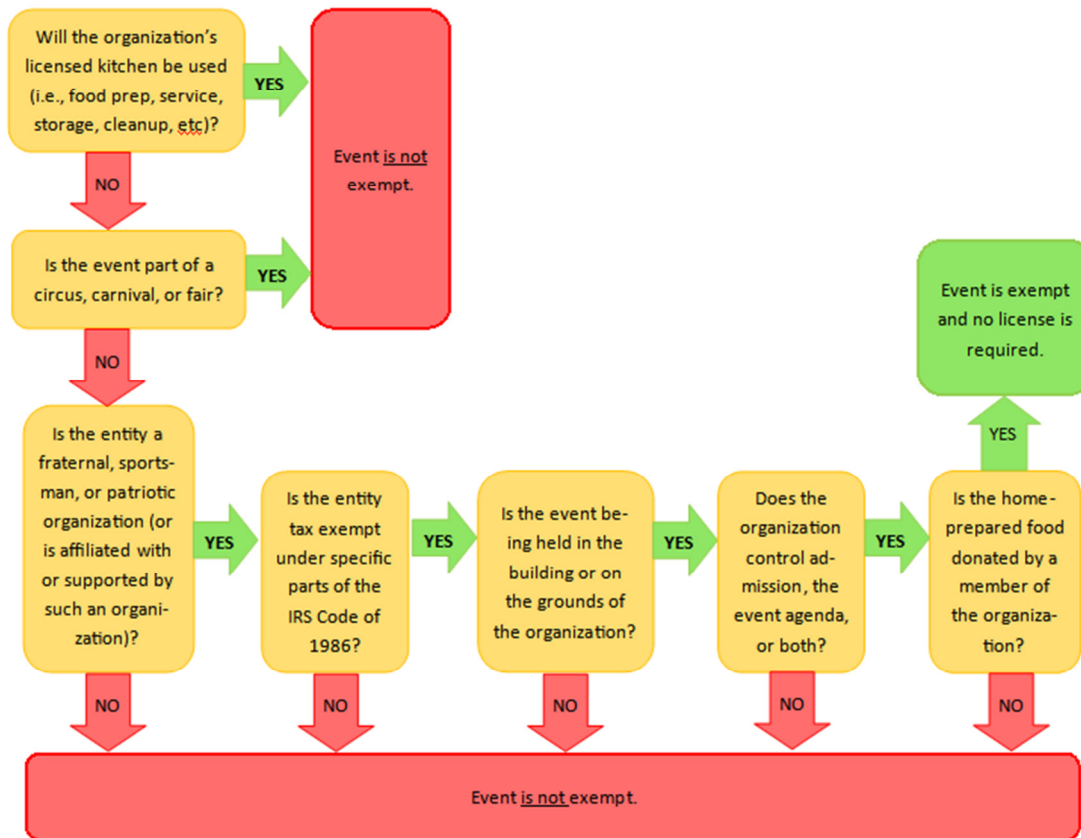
Will the organization's licensed kitchen be used (i.e., food prep, service, storage, cleanup, etc)?

YES

Event is not exempt.

NO

Is the event part of a circus, carnival, or fair?

YES

NO

Event is exempt and no license is required.

YES

Is the entity a fraternal, sportsman, or patriotic organization (or is affiliated with or supported by such an organization)?

YES

Is the entity tax exempt under specific parts of the IRS Code of 1986?

YES

Is the event being held in the building or on the grounds of the organization?

YES

Does the organization control admission, the event agenda, or both?

YES

Is the home-prepared food donated by a member of the organization?

NO

NO

NO

NO

NO

Event is not exempt.